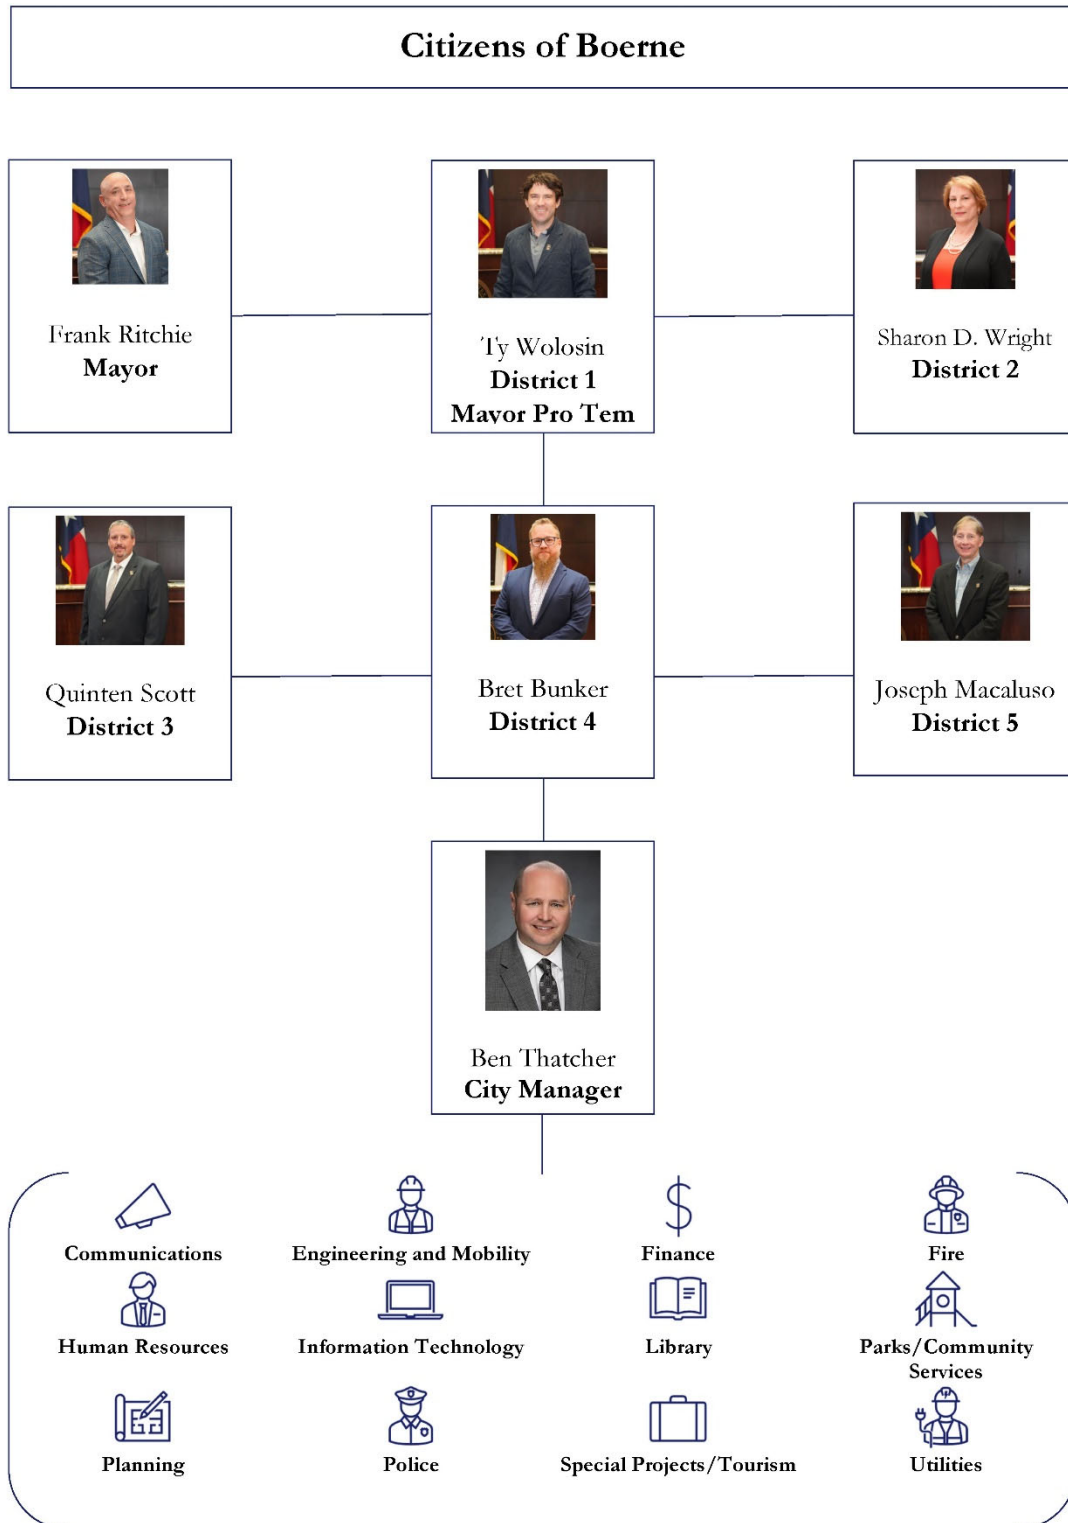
Citizens of Boerne

Frank Ritchie
Mayor

Ty Wolosin
District 1
Mayor Pro Tem

Sharon D. Wright
District 2

Quinten Scott
District 3

Bret Bunker
District 4

Joseph Macaluso
District 5

Ben Thatcher
City Manager

Communications

Engineering and Mobility

Finance

Fire

Human Resources

Information Technology

Library

Parks/Community Services

Planning

Police

Special Projects/Tourism

Utilities